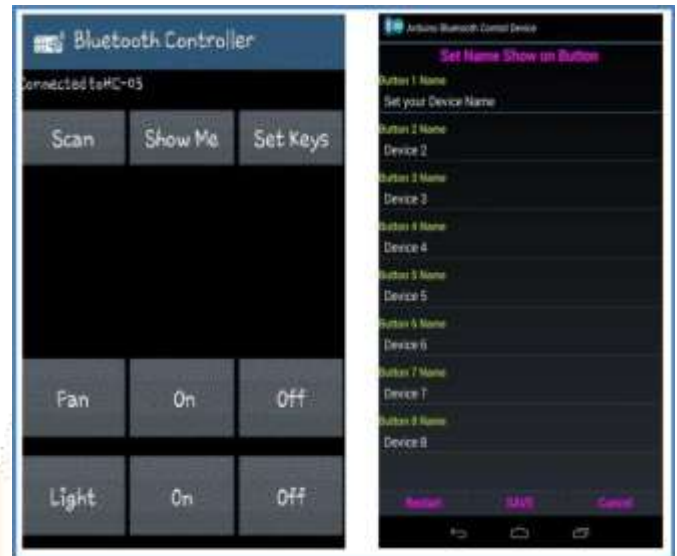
Bluetooth Controller

onnected toHC-05

Scan | Show Me | Set Keys

Fan | On | Off

Light | On | Off

Arduino Bluetooth Control Device

Set Name Show on Button

Button 1 Name
Set your Device Name

Button 2 Name
Device 2

Button 3 Name
Device 3

Button 4 Name
Device 4

Button 5 Name
Device 5

Button 6 Name
Device 6

Button 7 Name
Device 7

Button 8 Name
Device 8

Restart | SAVE | Cancel